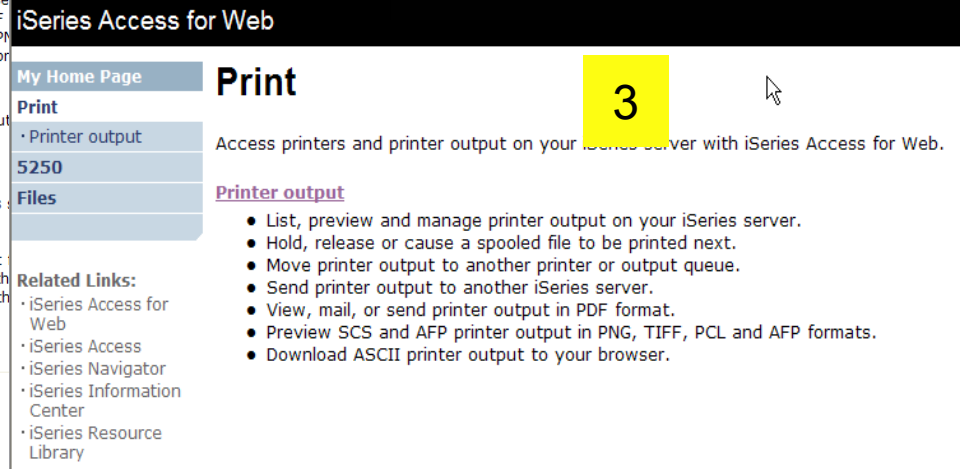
iSeries Access for Web

My Home Page
Print
· Printer output
5250
Files

Related Links:
· iSeries Access for Web
· iSeries Access
· iSeries Navigator
· iSeries Information Center
· iSeries Resource Library

Print

3

Access printers and printer output on your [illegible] server with iSeries Access for Web.

Printer output

- List, preview and manage printer output on your iSeries server.
- Hold, release or cause a spooled file to be printed next.
- Move printer output to another printer or output queue.
- Send printer output to another iSeries server.
- View, mail, or send printer output in PDF format.
- Preview SCS and AFP printer output in PNG, TIFF, PCL and AFP formats.
- Download ASCII printer output to your browser.